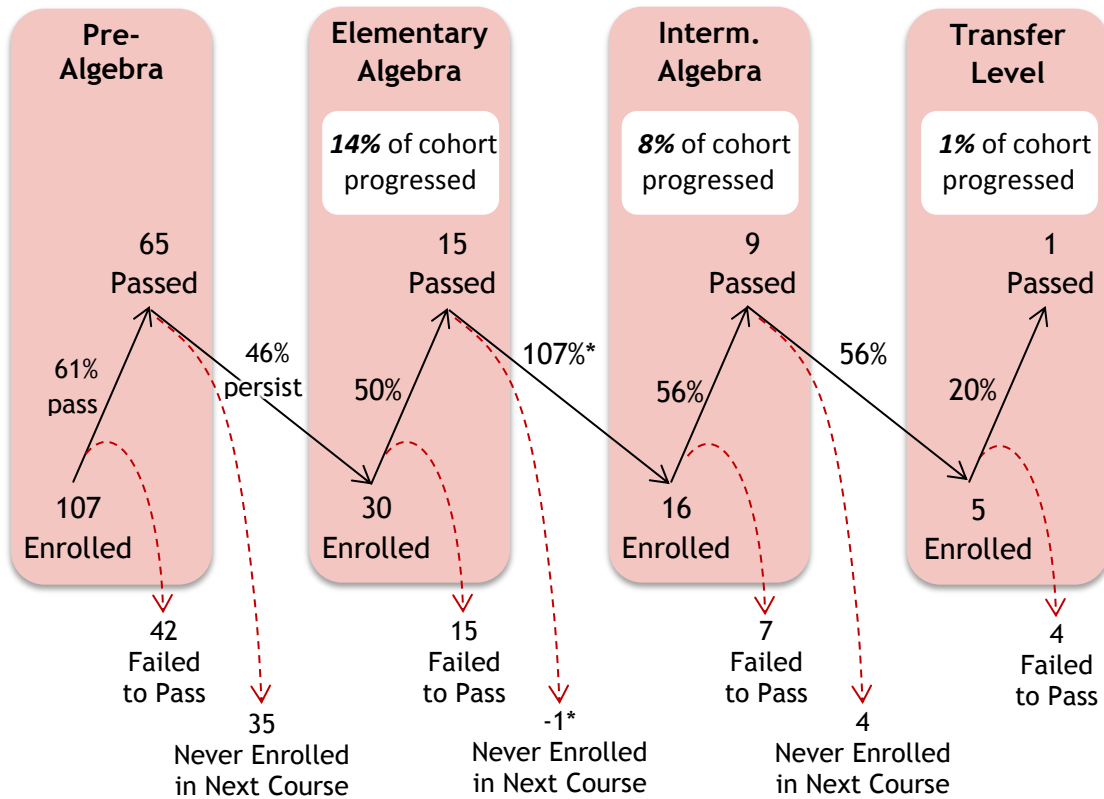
Pre-Algebra

Elementary Algebra

Interm. Algebra

Transfer Level

*14%* of cohort progressed

*8%* of cohort progressed

*1%* of cohort progressed

65 Passed

15 Passed

9 Passed

1 Passed

61% pass

46% persist

50%

107%*

56%

56%

20%

107 Enrolled

30 Enrolled

16 Enrolled

5 Enrolled

42 Failed to Pass

35 Never Enrolled in Next Course

15 Failed to Pass

-1* Never Enrolled in Next Course

7 Failed to Pass

4 Never Enrolled in Next Course

4 Failed to Pass